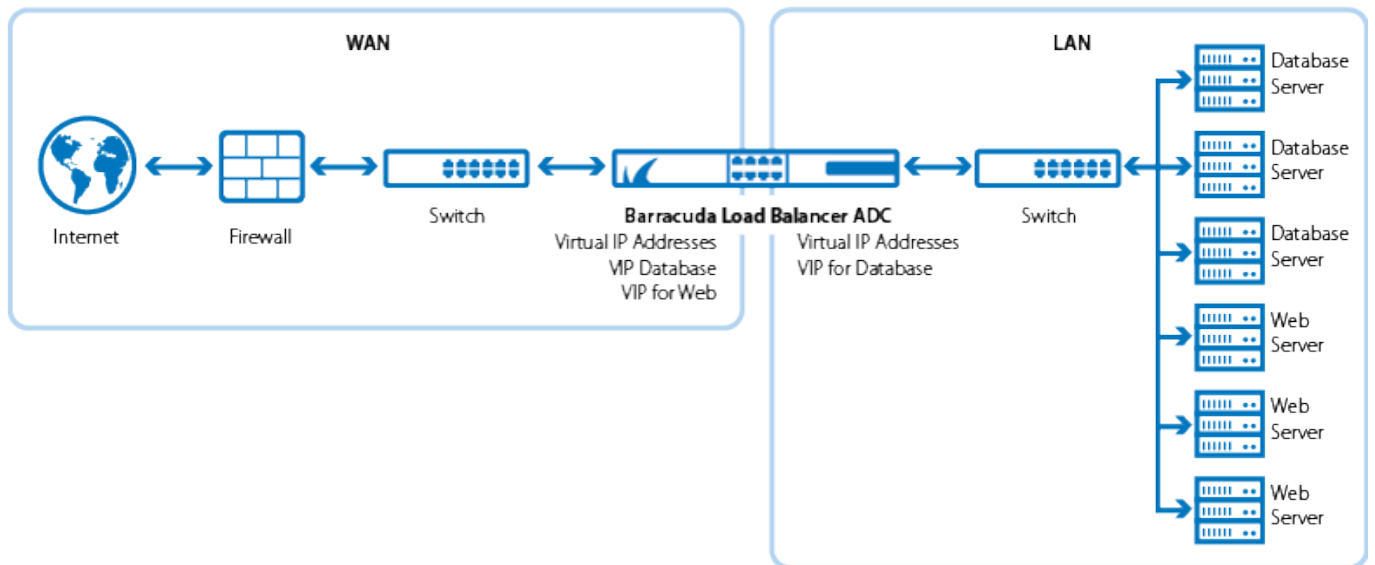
WAN

Internet

Firewall

Switch

Barracuda Load Balancer ADC

Virtual IP Addresses
VIP Database
VIP for Web

LAN

Virtual IP Addresses
VIP for Database

Switch

Database Server

Database Server

Database Server

Web Server

Web Server

Web Server